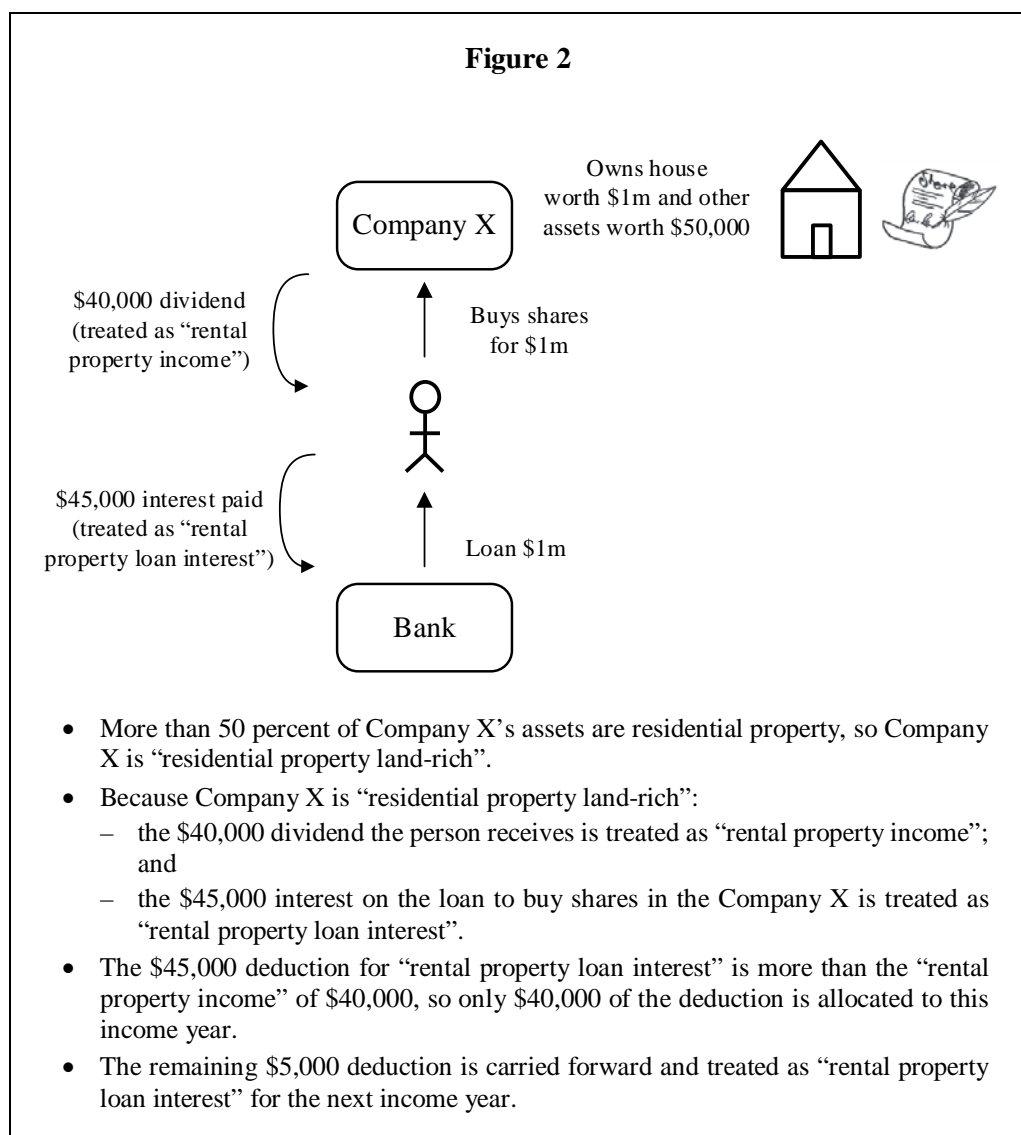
**Figure 2**

Company X

Owns house worth \$1m and other assets worth \$50,000

\$40,000 dividend (treated as "rental property income")

Buys shares for \$1m

\$45,000 interest paid (treated as "rental property loan interest")

Loan \$1m

Bank

- More than 50 percent of Company X's assets are residential property, so Company X is "residential property land-rich".
- Because Company X is "residential property land-rich":
  – the \$40,000 dividend the person receives is treated as "rental property income"; and
  – the \$45,000 interest on the loan to buy shares in the Company X is treated as "rental property loan interest".
- The \$45,000 deduction for "rental property loan interest" is more than the "rental property income" of \$40,000, so only \$40,000 of the deduction is allocated to this income year.
- The remaining \$5,000 deduction is carried forward and treated as "rental property loan interest" for the next income year.